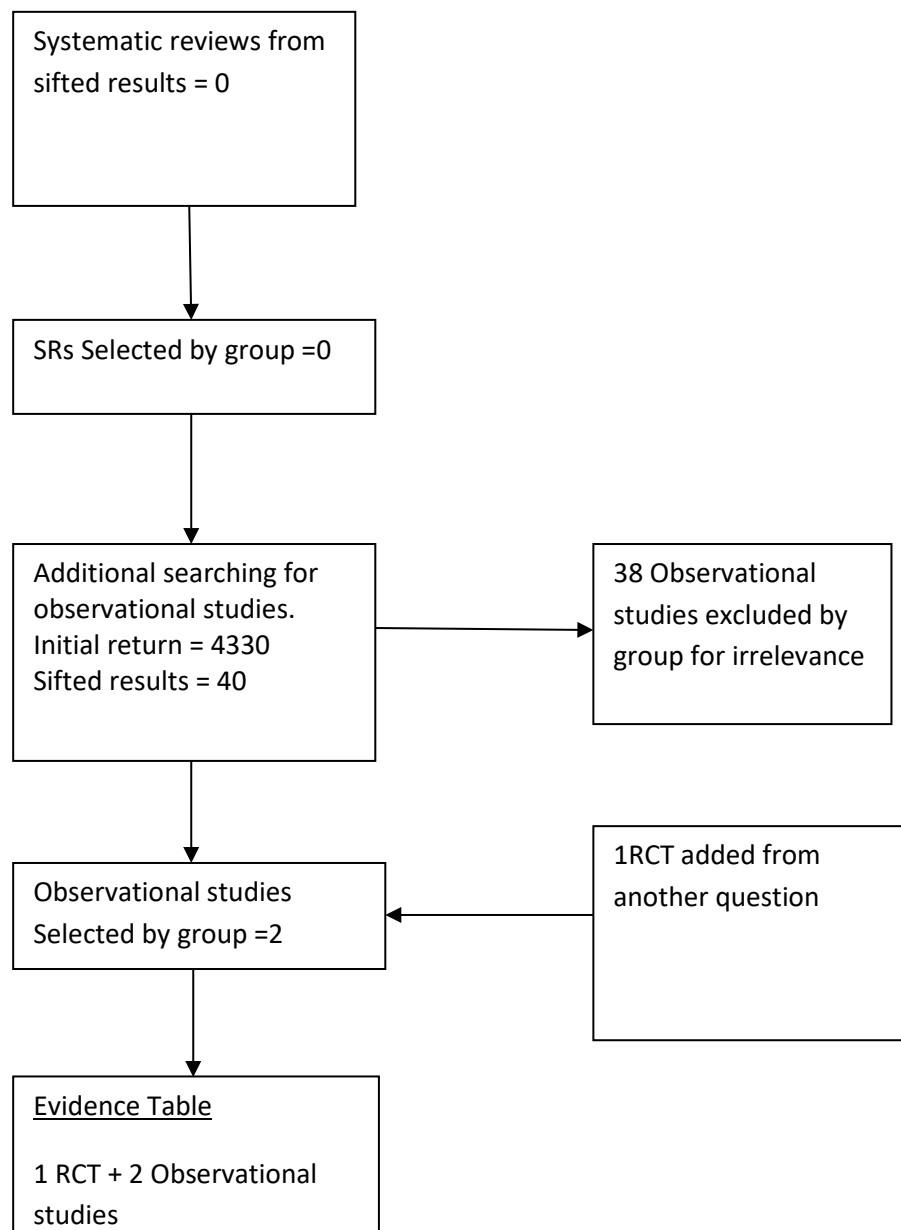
Systematic reviews from sifted results = 0

SRs Selected by group =0

Additional searching for observational studies.
Initial return = 4330
Sifted results = 40

38 Observational studies excluded by group for irrelevance

Observational studies
Selected by group =2

1RCT added from another question

Evidence Table

1 RCT + 2 Observational studies